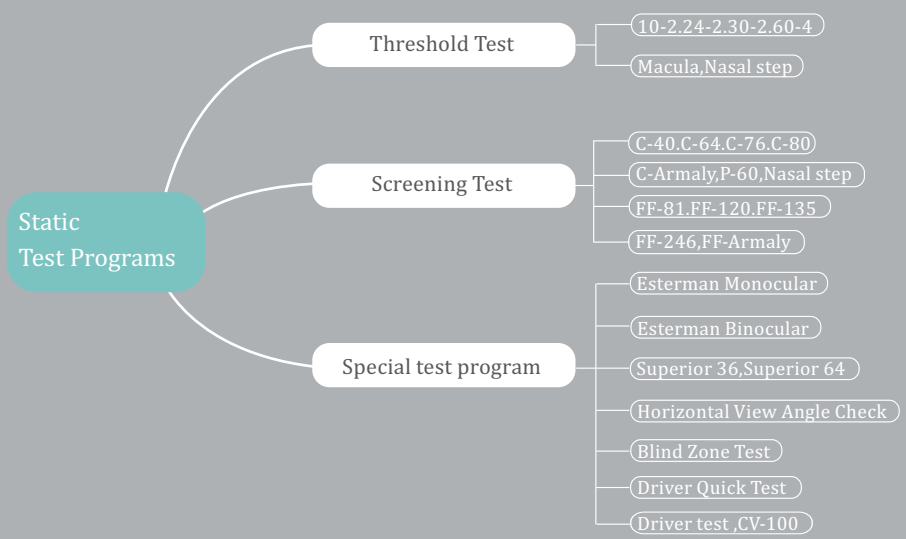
Static Test Programs

Threshold Test

10-2.24-2.30-2.60-4

Macula,Nasal step

Screening Test

C-40.C-64.C-76.C-80

C-Armaly,P-60,Nasal step

FF-81.FF-120.FF-135

FF-246,FF-Armaly

Special test program

Esterman Monocular

Esterman Binocular

Superior 36,Superior 64

Horizontal View Angle Check

Blind Zone Test

Driver Quick Test

Driver test ,CV-100